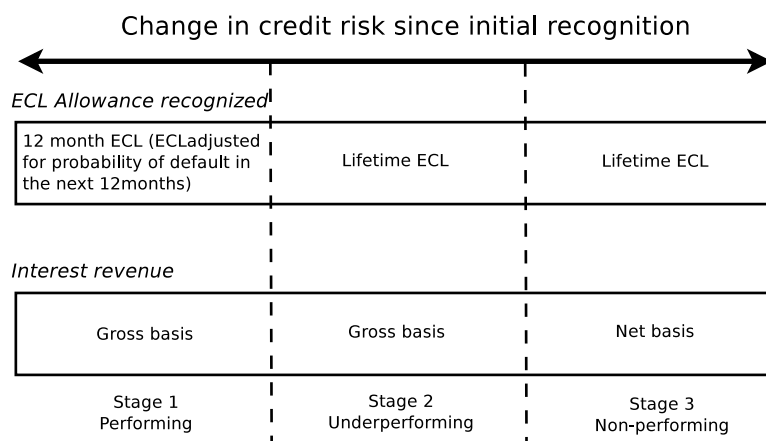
Change in credit risk since initial recognition

ECL Allowance recognized

12 month ECL (ECLadjusted for probability of default in the next 12months)

Lifetime ECL

Lifetime ECL

Interest revenue

Gross basis

Gross basis

Net basis

Stage 1
Performing

Stage 2
Underperforming

Stage 3
Non-performing